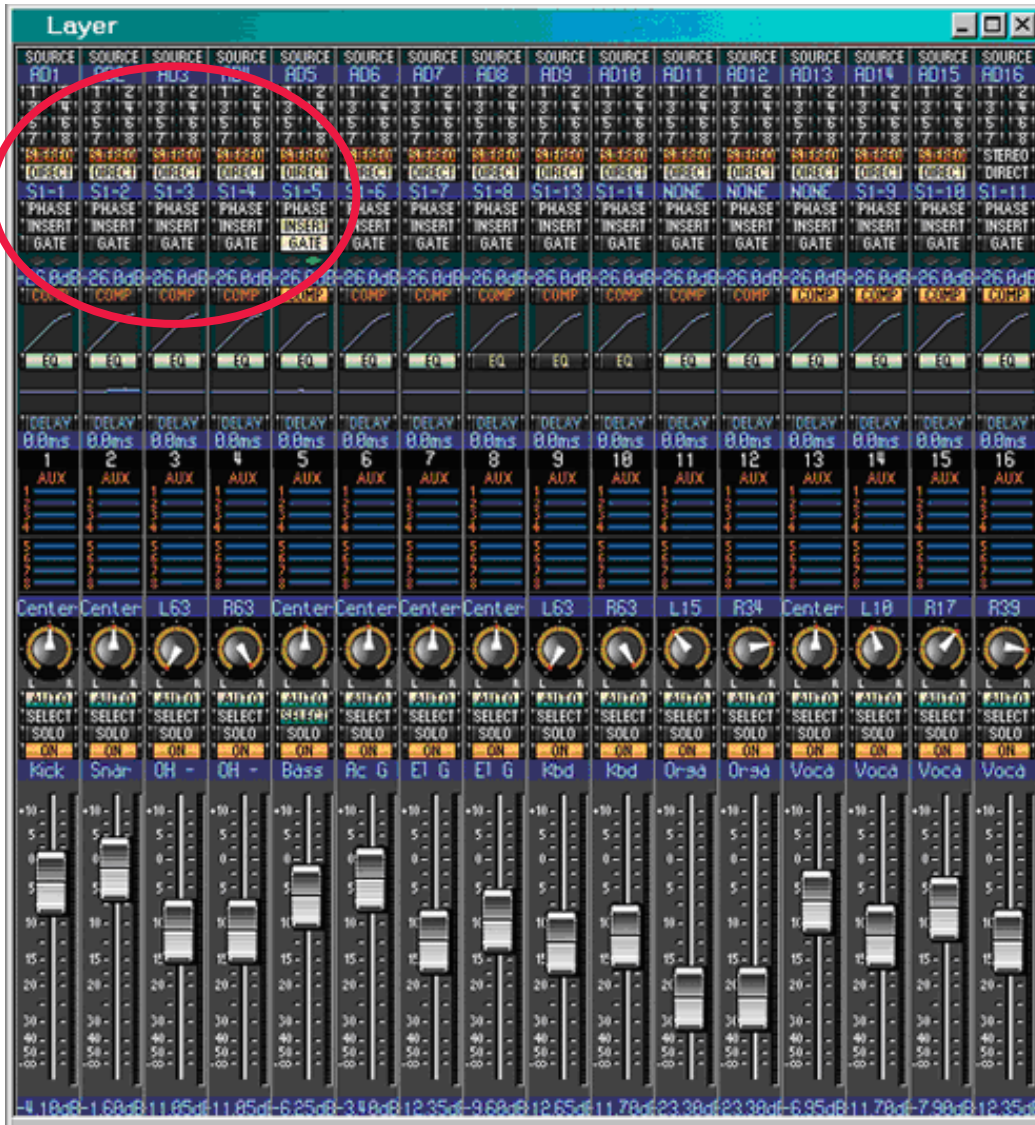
Layer

| SOURCE | SOURCE | SOURCE | SOURCE | SOURCE | SOURCE | SOURCE | SOURCE | SOURCE | SOURCE | SOURCE | SOURCE | SOURCE | SOURCE | SOURCE | SOURCE |
|---|---|---|---|---|---|---|---|---|---|---|---|---|---|---|---|
| AD1 | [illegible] | AD3 | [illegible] | AD5 | AD6 | AD7 | AD8 | AD9 | AD10 | AD11 | AD12 | AD13 | AD14 | AD15 | AD16 |
| STEREO | STEREO | STEREO | STEREO | STEREO | STEREO | STEREO | STEREO | STEREO | STEREO | STEREO | STEREO | STEREO | STEREO | STEREO | STEREO |
| DIRECT | DIRECT | DIRECT | DIRECT | DIRECT | DIRECT | DIRECT | DIRECT | DIRECT | DIRECT | DIRECT | DIRECT | DIRECT | DIRECT | DIRECT | DIRECT |
| S1-1 | S1-2 | S1-3 | S1-4 | S1-5 | S1-6 | S1-7 | S1-8 | S1-13 | S1-14 | NONE | NONE | NONE | S1-9 | S1-10 | S1-11 |
| PHASE | PHASE | PHASE | PHASE | PHASE | PHASE | PHASE | PHASE | PHASE | PHASE | PHASE | PHASE | PHASE | PHASE | PHASE | PHASE |
| INSERT | INSERT | INSERT | INSERT | INSERT | INSERT | INSERT | INSERT | INSERT | INSERT | INSERT | INSERT | INSERT | INSERT | INSERT | INSERT |
| GATE | GATE | GATE | GATE | GATE | GATE | GATE | GATE | GATE | GATE | GATE | GATE | GATE | GATE | GATE | GATE |
| -26.0dB | -26.0dB | -26.0dB | -26.0dB | -26.0dB | -26.0dB | -26.0dB | -26.0dB | -26.0dB | -26.0dB | -26.0dB | -26.0dB | -26.0dB | -26.0dB | -26.0dB | -26.0dB |
| COMP | COMP | COMP | COMP | COMP | COMP | COMP | COMP | COMP | COMP | COMP | COMP | COMP | COMP | COMP | COMP |
| EQ | EQ | EQ | EQ | EQ | EQ | EQ | EQ | EQ | EQ | EQ | EQ | EQ | EQ | EQ | EQ |
| DELAY | DELAY | DELAY | DELAY | DELAY | DELAY | DELAY | DELAY | DELAY | DELAY | DELAY | DELAY | DELAY | DELAY | DELAY | DELAY |
| 0.0ms | 0.0ms | 0.0ms | 0.0ms | 0.0ms | 0.0ms | 0.0ms | 0.0ms | 0.0ms | 0.0ms | 0.0ms | 0.0ms | 0.0ms | 0.0ms | 0.0ms | 0.0ms |
| 1 | 2 | 3 | 4 | 5 | 6 | 7 | 8 | 9 | 10 | 11 | 12 | 13 | 14 | 15 | 16 |
| AUX | AUX | AUX | AUX | AUX | AUX | AUX | AUX | AUX | AUX | AUX | AUX | AUX | AUX | AUX | AUX |
| Center | Center | L63 | R63 | Center | Center | Center | Center | L63 | R63 | L15 | R34 | Center | L10 | R17 | R39 |
| AUTO | AUTO | AUTO | AUTO | AUTO | AUTO | AUTO | AUTO | AUTO | AUTO | AUTO | AUTO | AUTO | AUTO | AUTO | AUTO |
| SELECT | SELECT | SELECT | SELECT | SELECT | SELECT | SELECT | SELECT | SELECT | SELECT | SELECT | SELECT | SELECT | SELECT | SELECT | SELECT |
| SOLO | SOLO | SOLO | SOLO | SOLO | SOLO | SOLO | SOLO | SOLO | SOLO | SOLO | SOLO | SOLO | SOLO | SOLO | SOLO |
| ON | ON | ON | ON | ON | ON | ON | ON | ON | ON | ON | ON | ON | ON | ON | ON |
| Kick | Snar | OH - | OH - | Bass | Ac G | El G | El G | Kbd | Kbd | Orga | Orga | Voca | Voca | Voca | Voca |
| -4.10dB | -1.60dB | -11.05dB | -11.05dB | -6.25dB | -3.40dB | -12.35dB | -9.60dB | -12.65dB | -11.70dB | -23.30dB | -23.30dB | -6.95dB | -11.70dB | -7.90dB | -12.35dB |